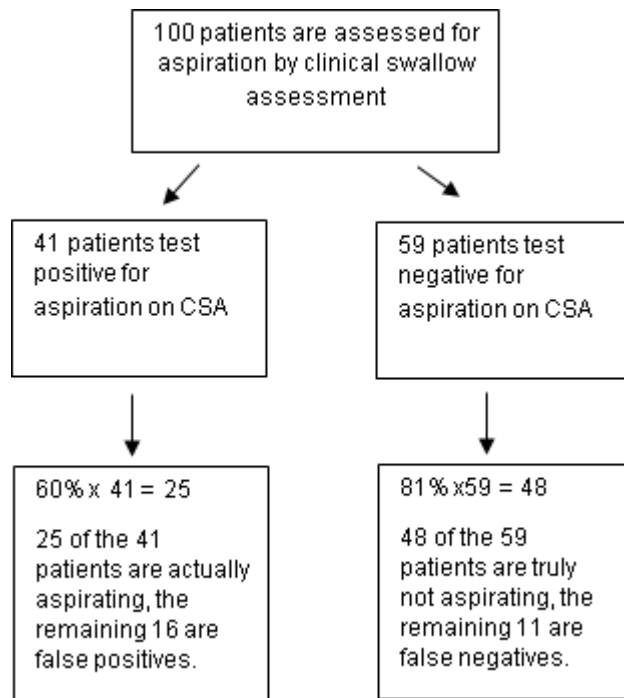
100 patients are assessed for aspiration by clinical swallow assessment

41 patients test positive for aspiration on CSA

59 patients test negative for aspiration on CSA

60% x 41 = 25

25 of the 41 patients are actually aspirating, the remaining 16 are false positives.

81% x59 = 48

48 of the 59 patients are truly not aspirating, the remaining 11 are false negatives.